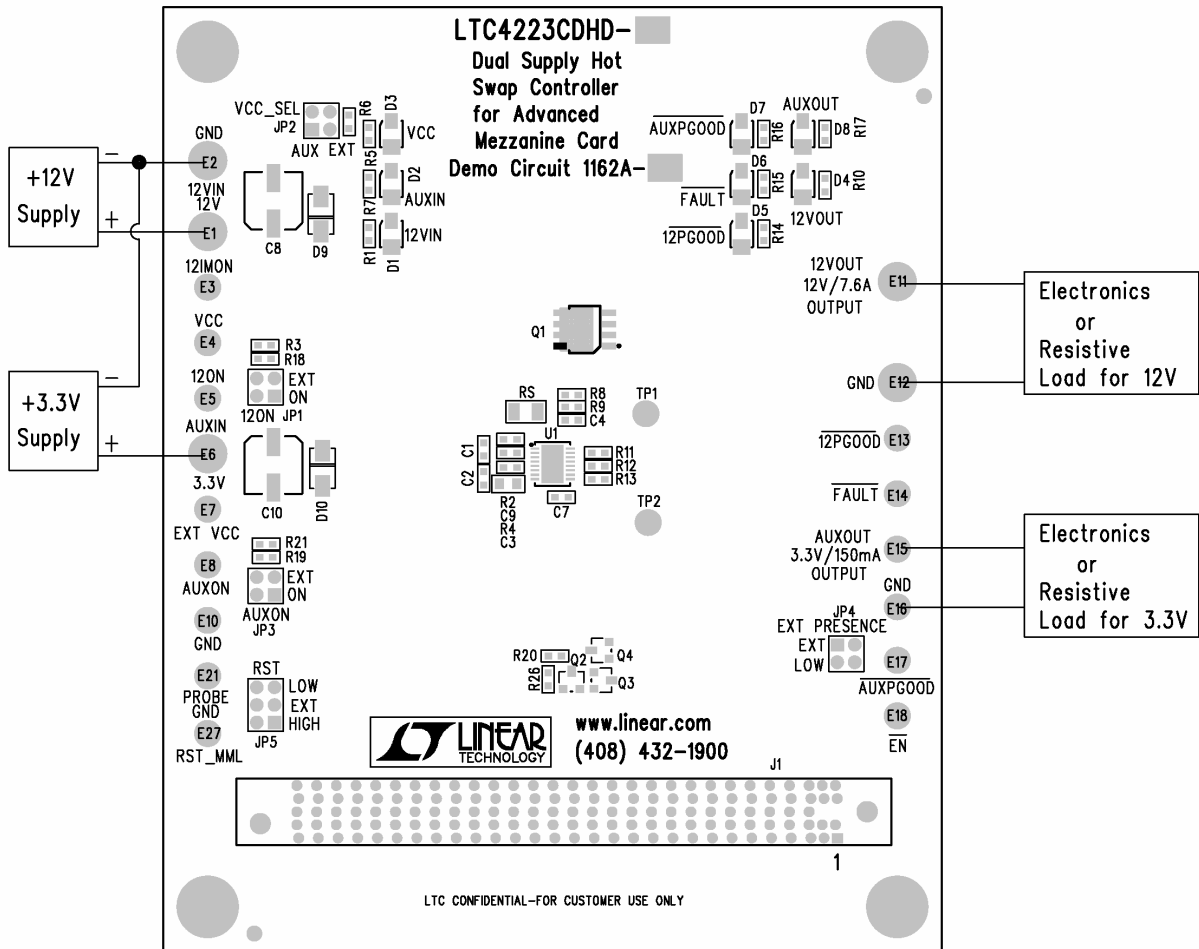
LTC4223CDHD-

Dual Supply Hot Swap Controller for Advanced Mezzanine Card

Demo Circuit 1162A-

+12V Supply

+3.3V Supply

GND
E2
12VIN
12V
E1
12IMON
E3
VCC
E4
12ON
E5
AUXIN
E6
3.3V
E7
EXT VCC
E8
AUXON
E10
GND
E21
PROBE GND
E27
RST_MML

VCC_SEL
JP2
AUX EXT
R6
D3
VCC
R5
D2
AUXIN
R7
R1
D1
12VIN
C8
D9

R3
R18
EXT
ON
12ON JP1
C10
D10
R21
R19
EXT
ON
AUXON
JP3
RST
LOW
EXT
HIGH
JP5

$\overline{AUXPGOOD}$
D7
R16
AUXOUT
D8
R17
D6
$\overline{FAULT}$
R15
D4
R10
12VOUT
D5
$\overline{12PGOOD}$
R14

Q1
RS
R8
R9
C4
TP1
C1
C2
U1
R11
R12
R13
R2
C9
R4
C3
C7
TP2

12VOUT
12V/7.6A
OUTPUT
E11
GND E12
$\overline{12PGOOD}$ E13
$\overline{FAULT}$ E14
AUXOUT
3.3V/150mA
OUTPUT
E15
GND
E16
JP4
EXT PRESENCE
EXT
LOW
E17
$\overline{AUXPGOOD}$
E18
$\overline{EN}$

Electronics or Resistive Load for 12V

Electronics or Resistive Load for 3.3V

R20
Q2
Q4
R26
Q3

LINEAR TECHNOLOGY
www.linear.com
(408) 432-1900

J1
1

LTC CONFIDENTIAL-FOR CUSTOMER USE ONLY